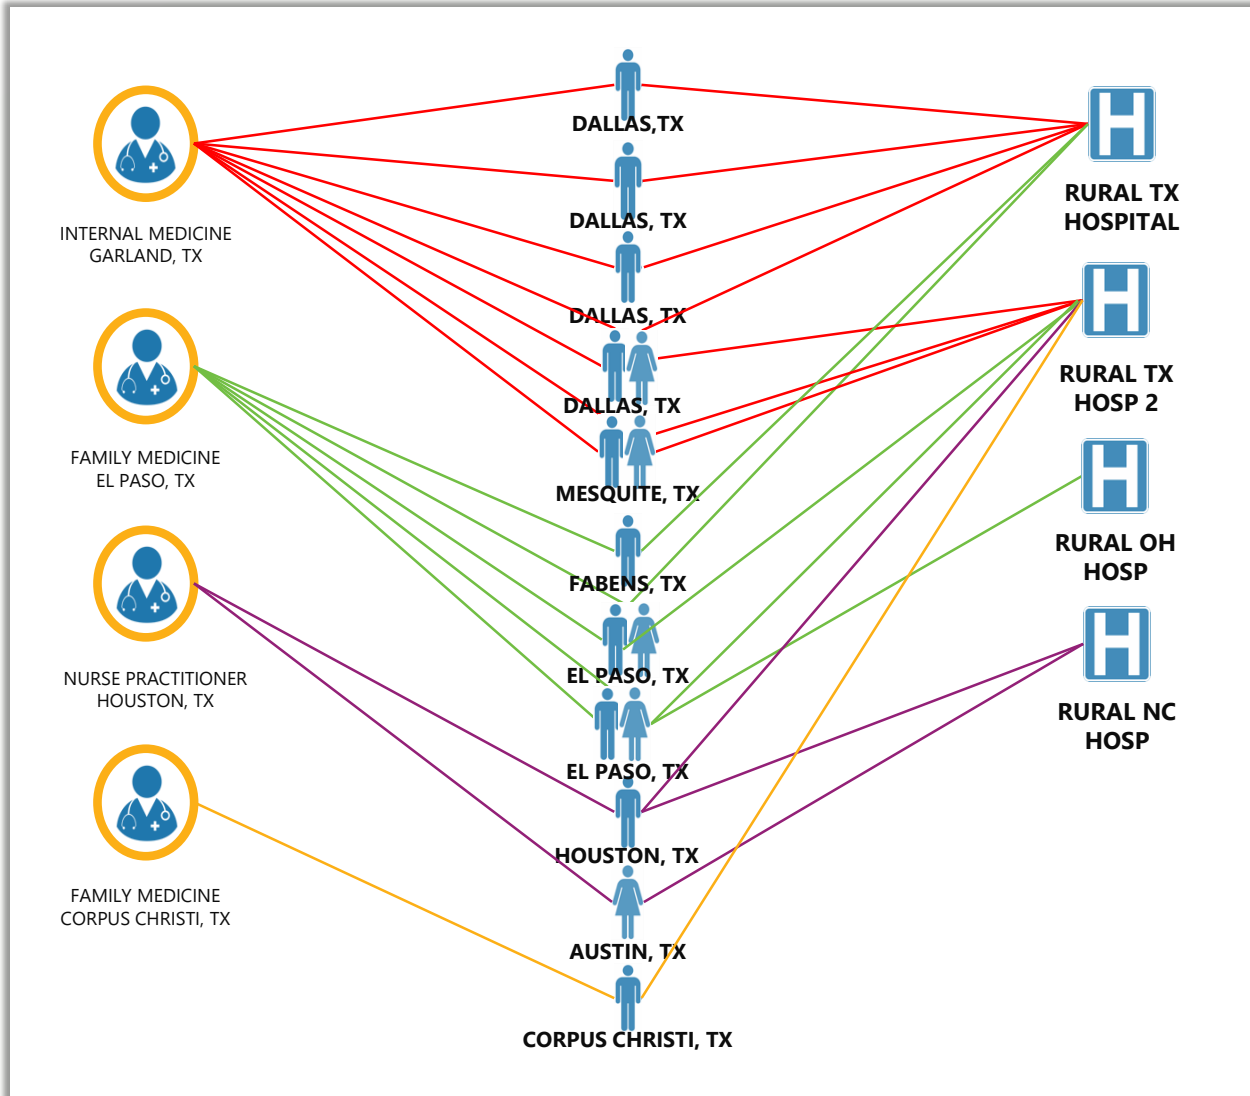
INTERNAL MEDICINE
GARLAND, TX

FAMILY MEDICINE
EL PASO, TX

NURSE PRACTITIONER
HOUSTON, TX

FAMILY MEDICINE
CORPUS CHRISTI, TX

DALLAS,TX

DALLAS, TX

DALLAS, TX

DALLAS, TX

MESQUITE, TX

FABENS, TX

EL PASO, TX

EL PASO, TX

HOUSTON, TX

AUSTIN, TX

CORPUS CHRISTI, TX

RURAL TX
HOSPITAL

RURAL TX
HOSP 2

RURAL OH
HOSP

RURAL NC
HOSP